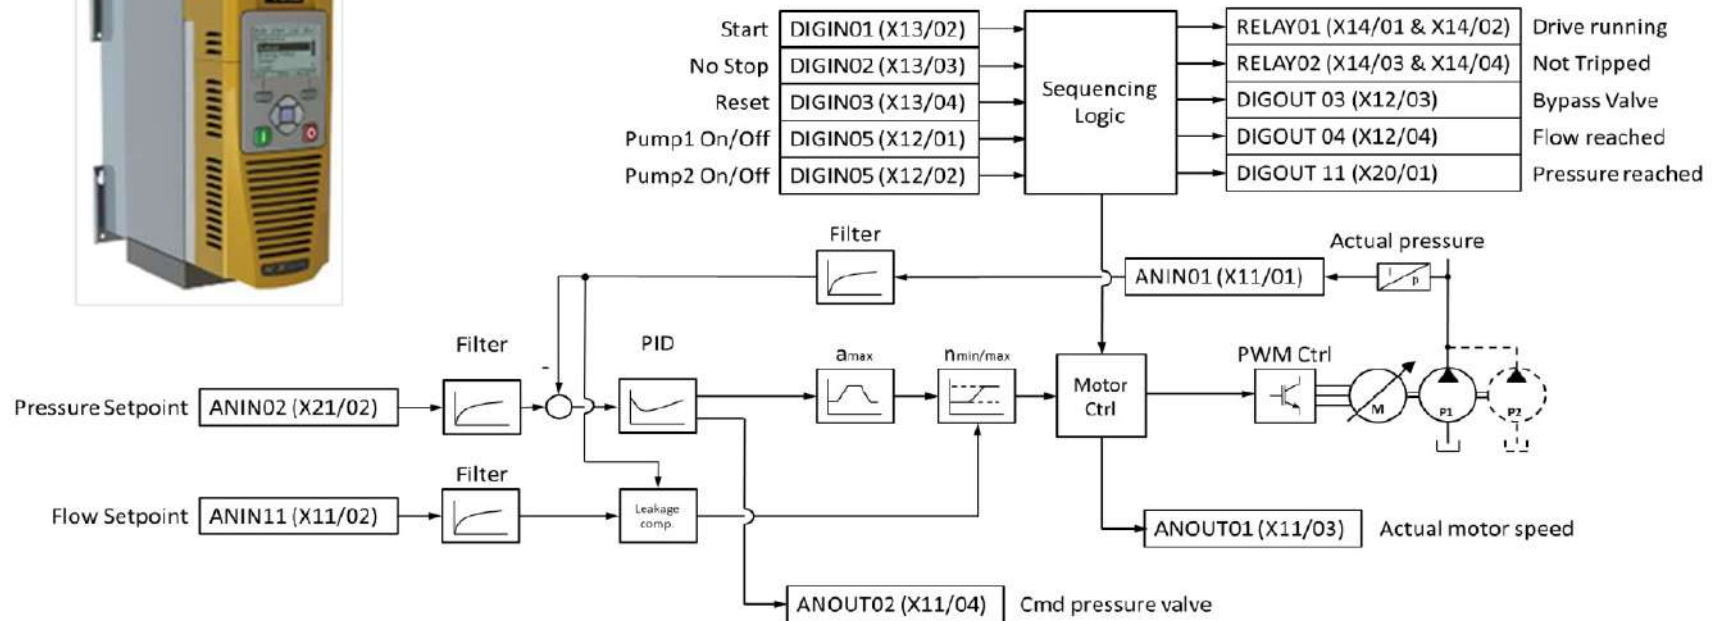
Start DIGIN01 (X13/02)
No Stop DIGIN02 (X13/03)
Reset DIGIN03 (X13/04)
Pump1 On/Off DIGIN05 (X12/01)
Pump2 On/Off DIGIN05 (X12/02)

Sequencing Logic

RELAY01 (X14/01 & X14/02) Drive running
RELAY02 (X14/03 & X14/04) Not Tripped
DIGOUT 03 (X12/03) Bypass Valve
DIGOUT 04 (X12/04) Flow reached
DIGOUT 11 (X20/01) Pressure reached

Filter

Actual pressure

ANIN01 (X11/01)

I p

Filter

-

PID

$a_{max}$

$n_{min/max}$

Motor Ctrl

PWM Ctrl

M

P1

P2

Pressure Setpoint ANIN02 (X21/02)

Filter

Flow Setpoint ANIN11 (X11/02)

Leakage comp.

ANOUT01 (X11/03) Actual motor speed

ANOUT02 (X11/04) Cmd pressure valve